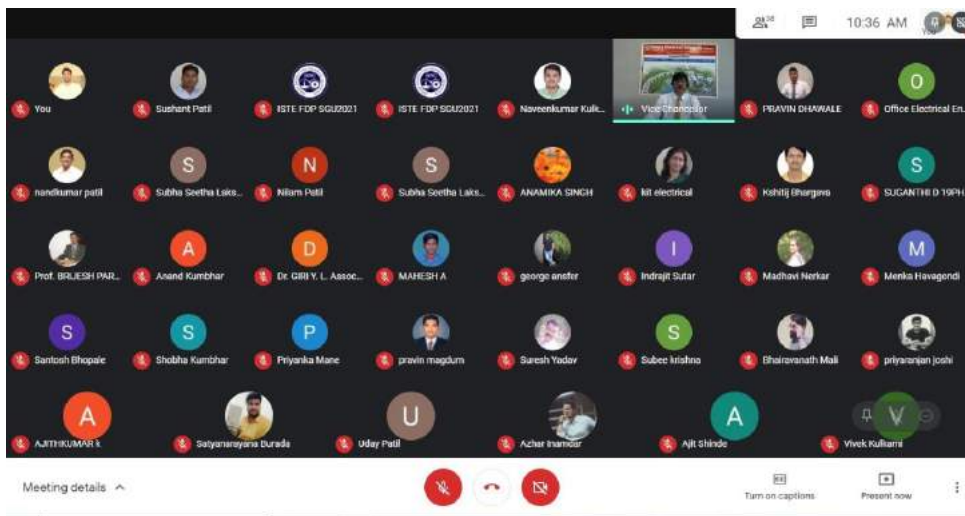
10:36 AM

You
Sushant Patil
ISTE FDP SGU2021
ISTE FDP SGU2021
Naveenkumar Kulk...
Vice Chancellor
PRAVIN DHAWALE
O
Office Electrical En...

nandkumar patil
S
Subha Seetha Laks...
N
Nilam Patil
S
Subha Seetha Laks...
ANAMIKA SINGH
kit electrical
Kshitij Bhargava
S
SUGANTHI D 19PH...

Prof. BRIJESH PAR...
A
Anand Kumbhar
D
Dr. GIRI Y. L. Assoc...
MAHESH A
george ansfer
I
Indrajit Sutar
Madhavi Nerkar
M
Menka Havagendi

S
Santosh Bhopale
S
Shobha Kumbhar
P
Priyanka Mane
pravin magdum
Suresh Yadav
S
Subee krishna
Bhairavanath Mali
priyaranjan joshi

A
AJITHKUMAR k
Satyanarayana Burada
U
Uday Patil
Azhar Inamdar
A
Ajit Shinde
V
Vivek Kulkarni

Meeting details
Turn on captions
Present now